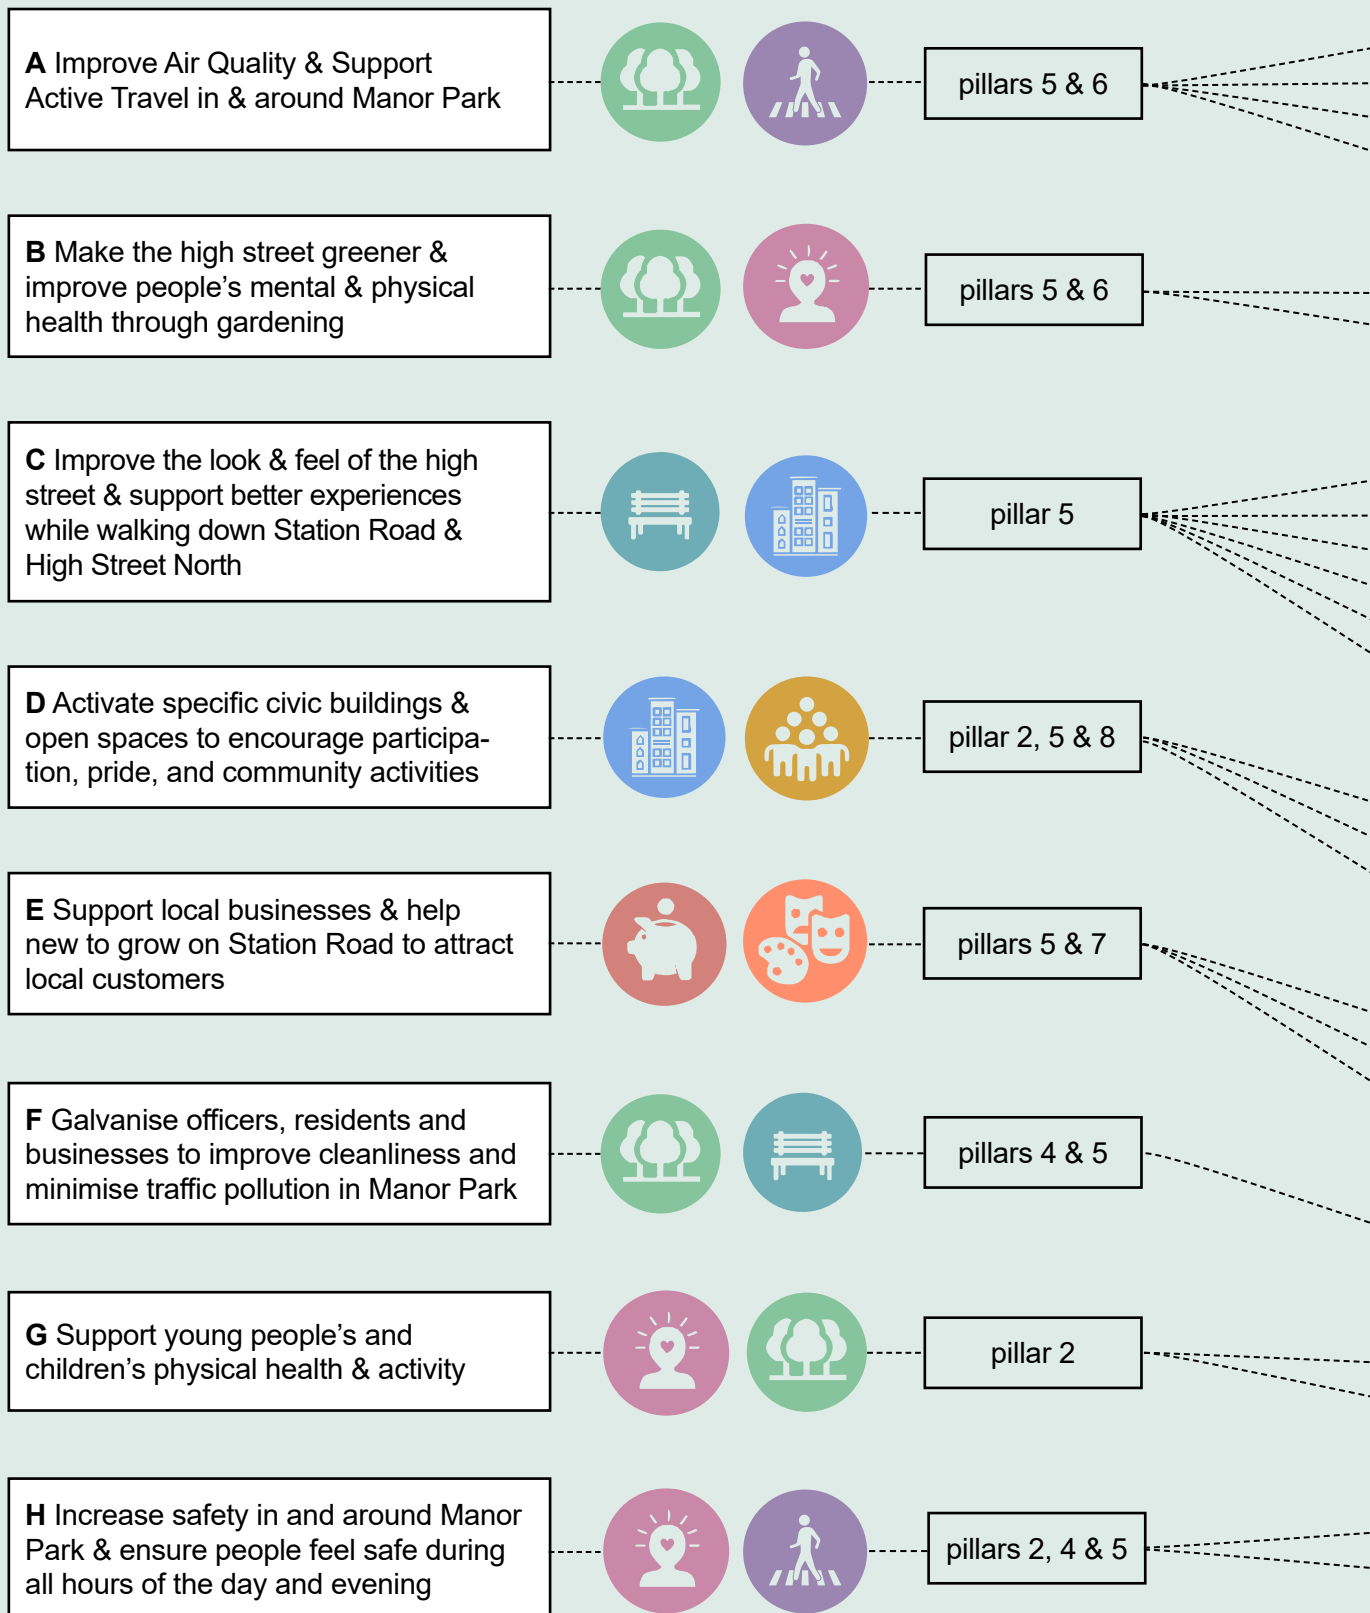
**A** Improve Air Quality & Support Active Travel in & around Manor Park

pillars 5 & 6

**B** Make the high street greener & improve people's mental & physical health through gardening

pillars 5 & 6

**C** Improve the look & feel of the high street & support better experiences while walking down Station Road & High Street North

pillar 5

**D** Activate specific civic buildings & open spaces to encourage participation, pride, and community activities

pillar 2, 5 & 8

**E** Support local businesses & help new to grow on Station Road to attract local customers

pillars 5 & 7

**F** Galvanise officers, residents and businesses to improve cleanliness and minimise traffic pollution in Manor Park

pillars 4 & 5

**G** Support young people's and children's physical health & activity

pillar 2

**H** Increase safety in and around Manor Park & ensure people feel safe during all hours of the day and evening

pillars 2, 4 & 5